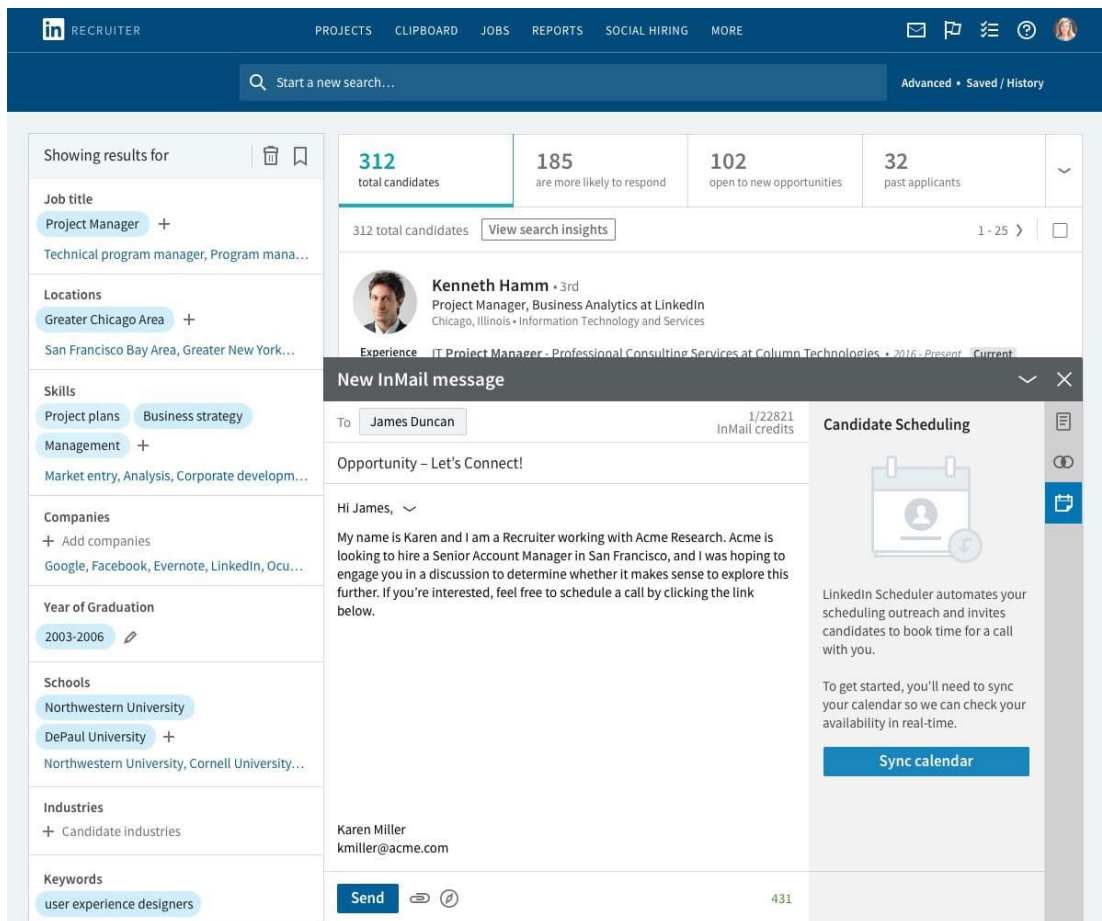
in RECRUITER

PROJECTS CLIPBOARD JOBS REPORTS SOCIAL HIRING MORE

Start a new search...

Advanced • Saved / History

Showing results for

Job title
Project Manager +
Technical program manager, Program mana...

Locations
Greater Chicago Area +
San Francisco Bay Area, Greater New York...

Skills
Project plans Business strategy
Management +
Market entry, Analysis, Corporate developm...

Companies
+ Add companies
Google, Facebook, Evernote, LinkedIn, Ocu...

Year of Graduation
2003-2006

Schools
Northwestern University
DePaul University +
Northwestern University, Cornell University...

Industries
+ Candidate industries

Keywords
user experience designers

312 total candidates | 185 are more likely to respond | 102 open to new opportunities | 32 past applicants

312 total candidates View search insights 1 - 25

Kenneth Hamm • 3rd
Project Manager, Business Analytics at LinkedIn
Chicago, Illinois • Information Technology and Services

Experience IT Project Manager - Professional Consulting Services at Column Technologies • 2016 - Present Current

New InMail message

To James Duncan 1/22821 InMail credits

Opportunity – Let's Connect!

Hi James,

My name is Karen and I am a Recruiter working with Acme Research. Acme is looking to hire a Senior Account Manager in San Francisco, and I was hoping to engage you in a discussion to determine whether it makes sense to explore this further. If you're interested, feel free to schedule a call by clicking the link below.

Karen Miller
kmiller@acme.com

Send 431

Candidate Scheduling

LinkedIn Scheduler automates your scheduling outreach and invites candidates to book time for a call with you.

To get started, you'll need to sync your calendar so we can check your availability in real-time.

Sync calendar